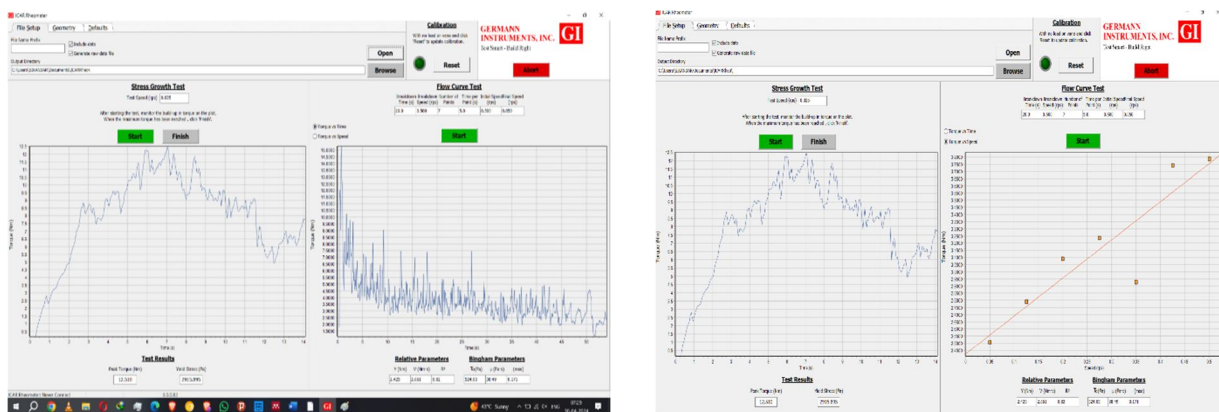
ICAR Rheometer

File Setup | Geometry | Defaults

File Name Prefix

Include date

Generate raw data file

Output Directory

Open

Browse

Calibration

Reset

GERMANN INSTRUMENTS, INC.

GI

Abort

Stress Growth Test

Test Speed (rps) 0.025

Start

Finish

Test Results

Peak Torque (Nm) 12.160

Yield Stress (Pa)

Flow Curve Test

Start

Torque vs Time

Torque vs Speed

Relative Parameters

Bingham Parameters

ICAR Rheometer

File Setup | Geometry | Defaults

File Name Prefix

Include date

Generate raw data file

Output Directory

Open

Browse

Calibration

Reset

GERMANN INSTRUMENTS, INC.

GI

Abort

Stress Growth Test

Start

Finish

Test Results

Peak Torque (Nm) 12.160

Yield Stress (Pa)

Flow Curve Test

Start

Torque vs Time

Torque vs Speed

Relative Parameters

Bingham Parameters